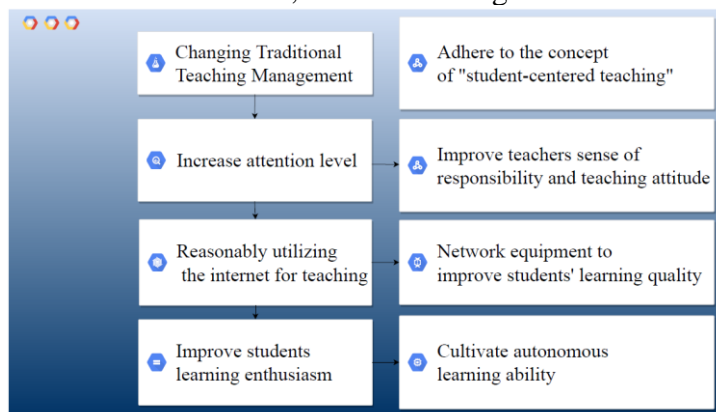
Changing Traditional Teaching Management

Adhere to the concept of "student-centered teaching"

Increase attention level

Improve teachers sense of responsibility and teaching attitude

Reasonably utilizing the internet for teaching

Network equipment to improve students' learning quality

Improve students learning enthusiasm

Cultivate autonomous learning ability